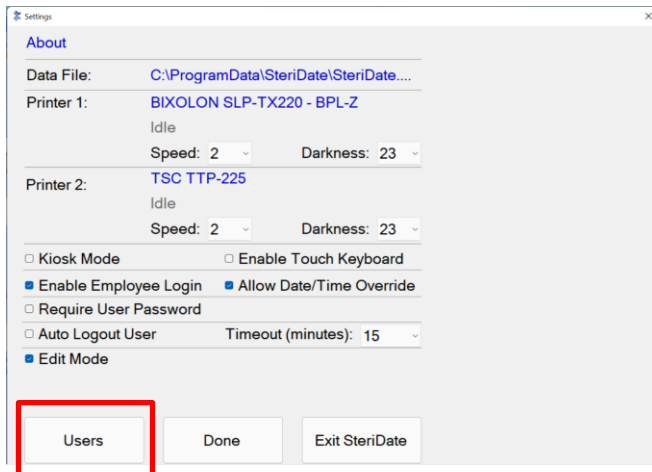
Settings

×

About

Data File: C:\ProgramData\SteriDate\SteriDate....

Printer 1: BIXOLON SLP-TX220 - BPL-Z

Idle

Speed: 2 Darkness: 23

Printer 2: TSC TTP-225

Idle

Speed: 2 Darkness: 23

Kiosk Mode Enable Touch Keyboard

Enable Employee Login Allow Date/Time Override

Require User Password

Auto Logout User Timeout (minutes): 15

Edit Mode

Users Done Exit SteriDate